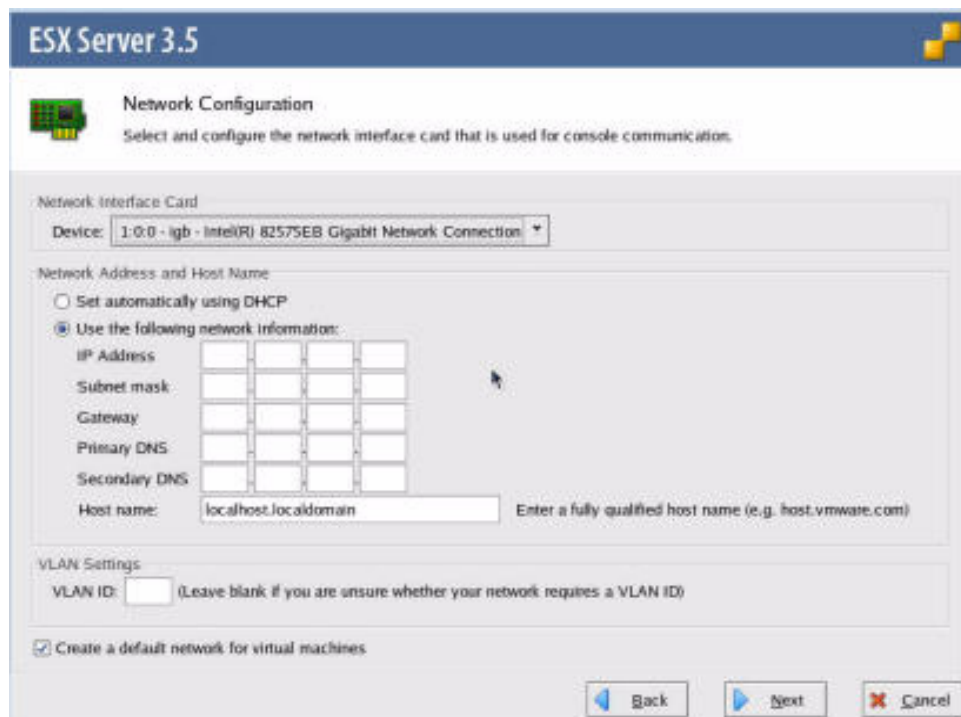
ESX Server 3.5

Network Configuration

Select and configure the network interface card that is used for console communication.

Network Interface Card

Device: 1:0:0 - igb - Intel(R) 82575EB Gigabit Network Connection

Network Address and Host Name

Set automatically using DHCP

Use the following network information:

IP Address

Subnet mask

Gateway

Primary DNS

Secondary DNS

Host name: localhost.localdomain

Enter a fully qualified host name (e.g. host.vmware.com)

VLAN Settings

VLAN ID: (Leave blank if you are unsure whether your network requires a VLAN ID)

Create a default network for virtual machines

Back

Next

Cancel